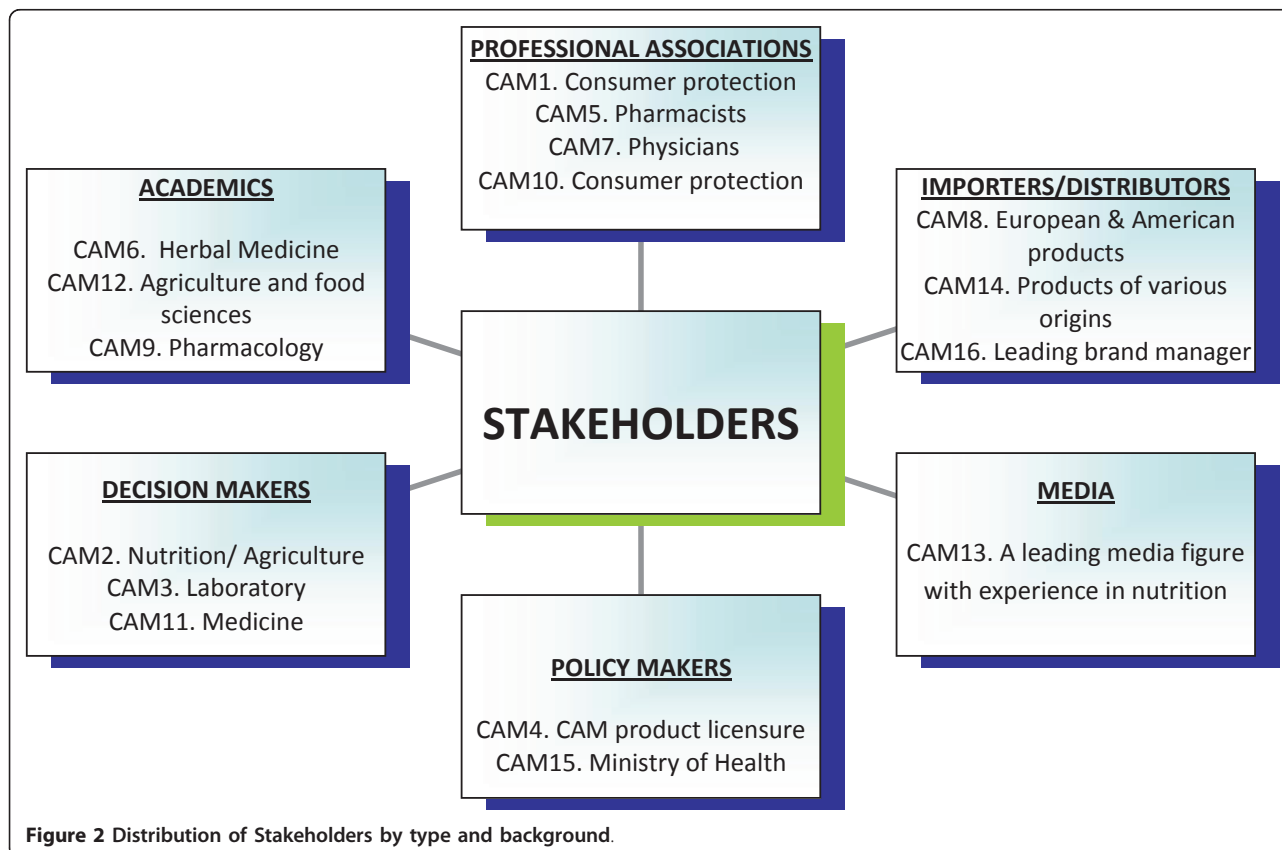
PROFESSIONAL ASSOCIATIONS
CAM1. Consumer protection
CAM5. Pharmacists
CAM7. Physicians
CAM10. Consumer protection

ACADEMICS
CAM6. Herbal Medicine
CAM12. Agriculture and food sciences
CAM9. Pharmacology

IMPORTERS/DISTRIBUTORS
CAM8. European & American products
CAM14. Products of various origins
CAM16. Leading brand manager

STAKEHOLDERS

DECISION MAKERS
CAM2. Nutrition/ Agriculture
CAM3. Laboratory
CAM11. Medicine

MEDIA
CAM13. A leading media figure with experience in nutrition

POLICY MAKERS
CAM4. CAM product licensure
CAM15. Ministry of Health

Figure 2 Distribution of Stakeholders by type and background.